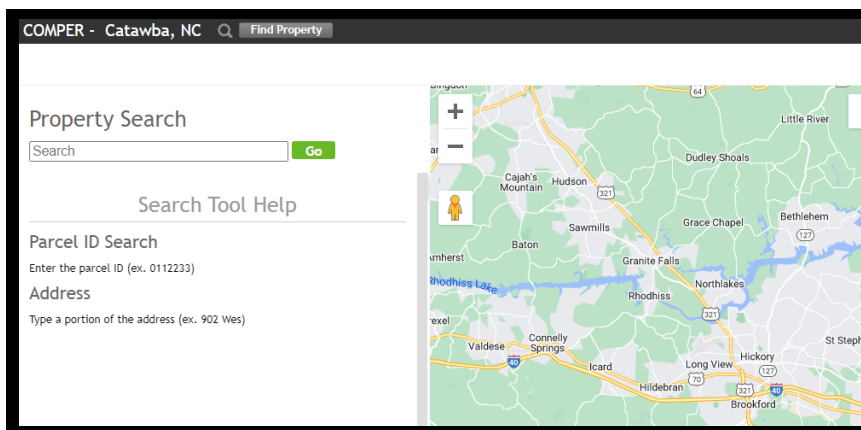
COMPER - Catawba, NC Find Property

Property Search

Search Go

Search Tool Help

Parcel ID Search

Enter the parcel ID (ex. 0112233)

Address

Type a portion of the address (ex. 902 Wes)

+
−
64
Little River
Dudley Shoals
Cajah's Mountain
Hudson
321
Sawmills
Grace Chapel
Bethlehem
127
Baton
Granite Falls
mherst
Rhodhiss Lake
Northlakes
Rhodhiss
321
rexel
Connelly Springs
Valdese
40
St Steph
Hickory
Long View
127
70
Icard
Hildebran
321
40
Brookford